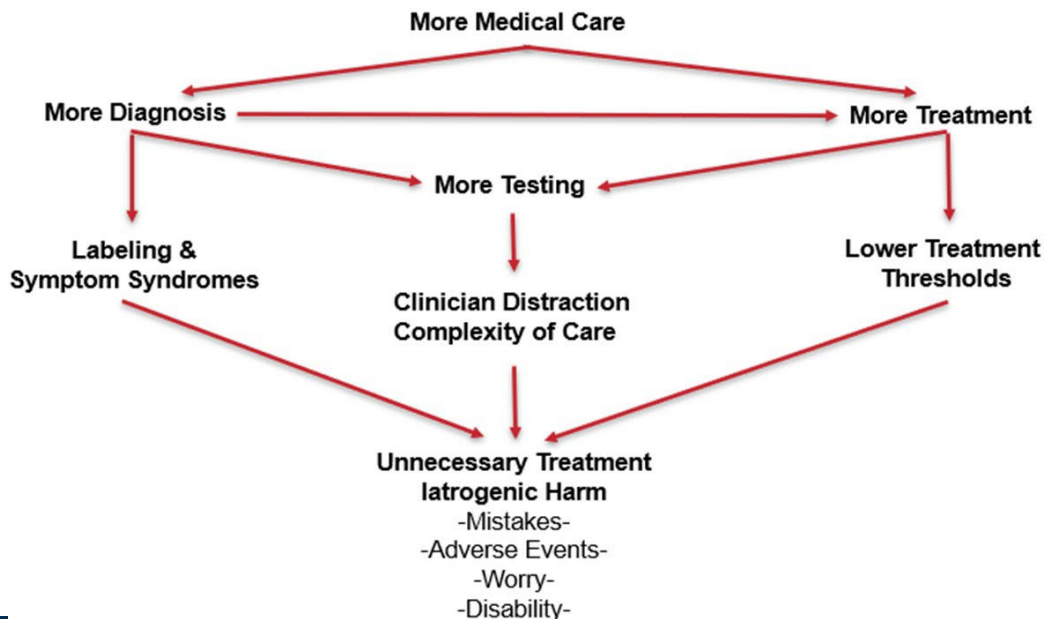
More Medical Care

More Diagnosis

More Treatment

More Testing

Labeling & Symptom Syndromes

Clinician Distraction Complexity of Care

Lower Treatment Thresholds

Unnecessary Treatment
Iatrogenic Harm
-Mistakes-
-Adverse Events-
-Worry-
-Disability-